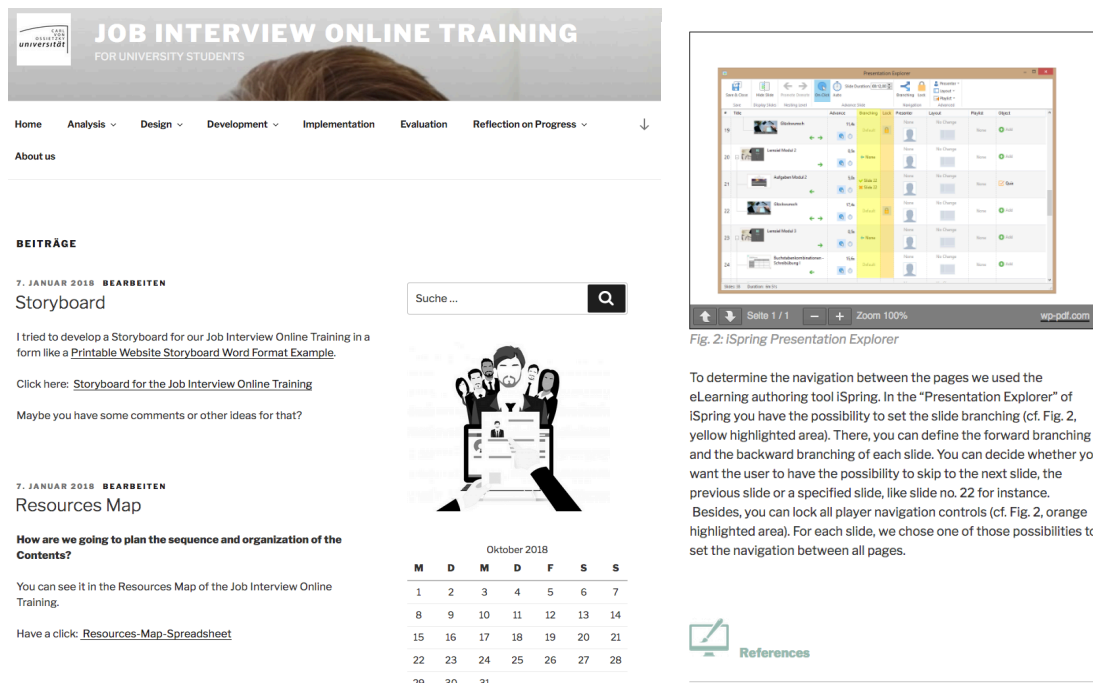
CARL VON OSSIETZKY universität

JOB INTERVIEW ONLINE TRAINING
FOR UNIVERSITY STUDENTS

Home  Analysis  Design  Development  Implementation  Evaluation  Reflection on Progress

About us

BEITRÄGE

7. JANUAR 2018  BEARBEITEN
Storyboard

I tried to develop a Storyboard for our Job Interview Online Training in a form like a Printable Website Storyboard Word Format Example.

Click here: Storyboard for the Job Interview Online Training

Maybe you have some comments or other ideas for that?

7. JANUAR 2018  BEARBEITEN
Resources Map

How are we going to plan the sequence and organization of the Contents?

You can see it in the Resources Map of the Job Interview Online Training.

Have a click: Resources-Map-Spreadsheet

Suche ...

Oktober 2018

| M | D | M | D | F | S | S |
|---|---|---|---|---|---|---|
| 1 | 2 | 3 | 4 | 5 | 6 | 7 |
| 8 | 9 | 10 | 11 | 12 | 13 | 14 |
| 15 | 16 | 17 | 18 | 19 | 20 | 21 |
| 22 | 23 | 24 | 25 | 26 | 27 | 28 |
| 29 | 30 | 31 | | | | |

Presentation Explorer

Seite 1 / 1  Zoom 100%  wp-pdf.com

Fig. 2: iSpring Presentation Explorer

To determine the navigation between the pages we used the eLearning authoring tool iSpring. In the “Presentation Explorer” of iSpring you have the possibility to set the slide branching (cf. Fig. 2, yellow highlighted area). There, you can define the forward branching and the backward branching of each slide. You can decide whether yo want the user to have the possibility to skip to the next slide, the previous slide or a specified slide, like slide no. 22 for instance. Besides, you can lock all player navigation controls (cf. Fig. 2, orange highlighted area). For each slide, we chose one of those possibilities to set the navigation between all pages.

References